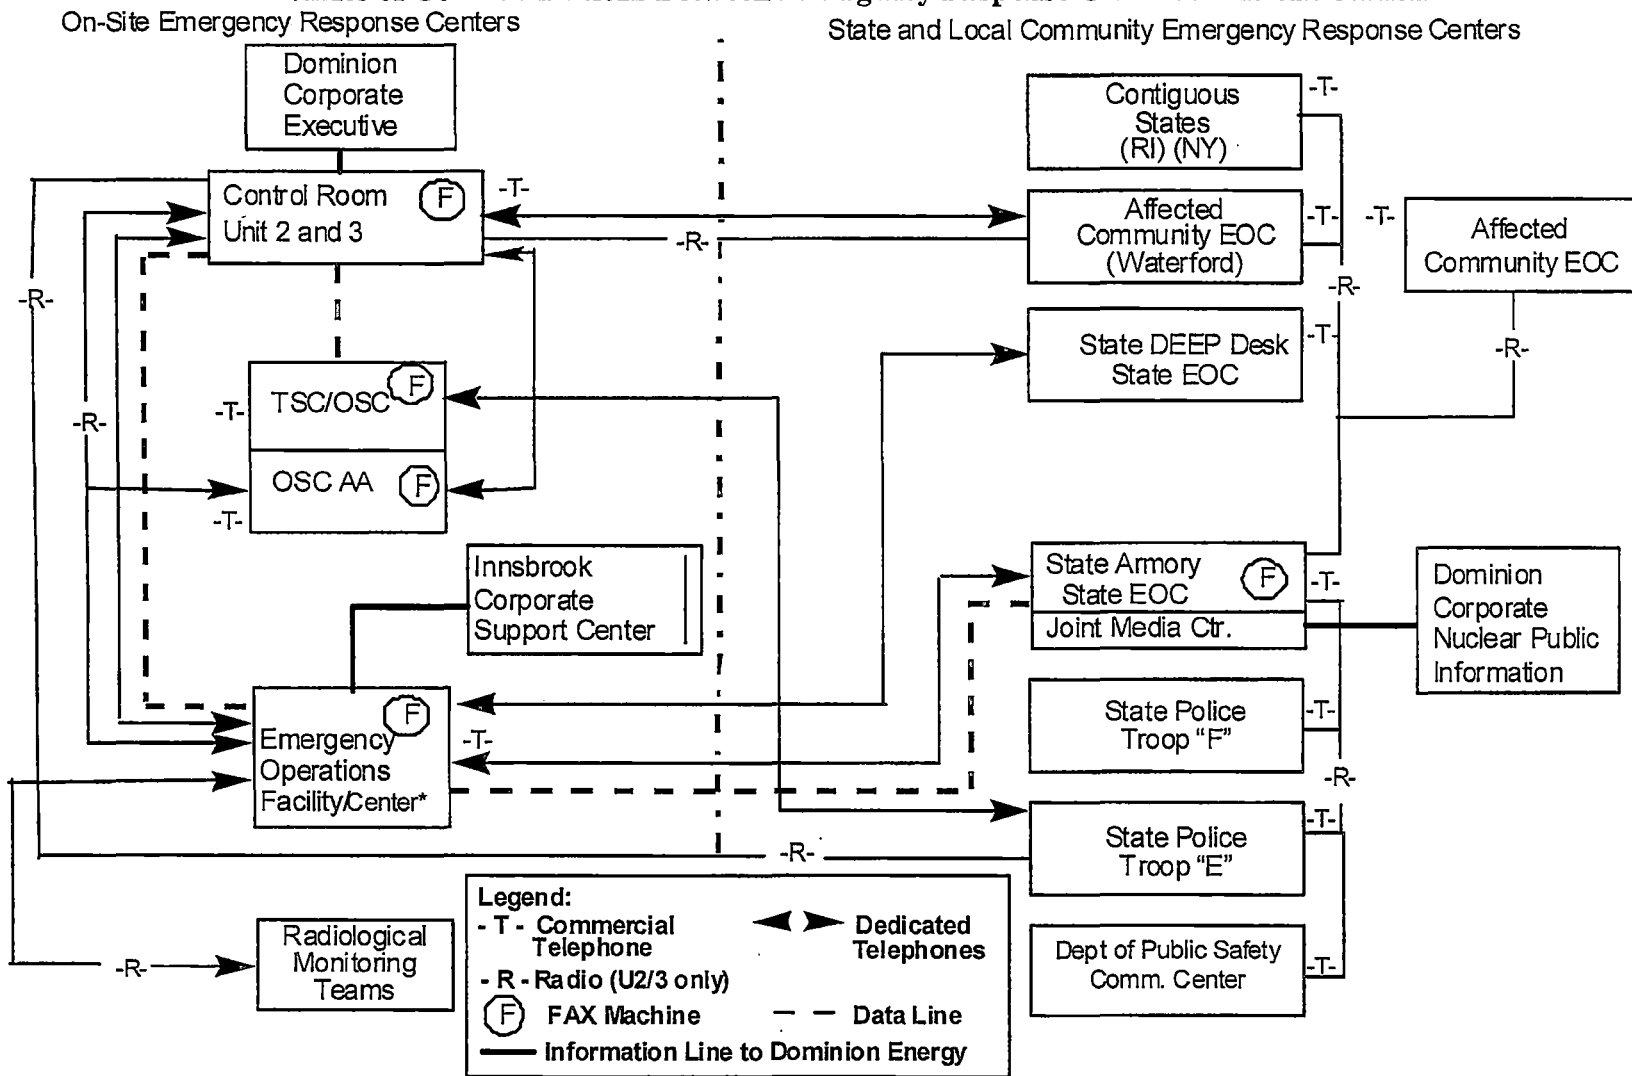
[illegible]

On-Site Emergency Response Centers

State and Local Community Emergency Response Centers

Dominion Corporate Executive

Control Room Unit 2 and 3 F

-T-

-R-

TSC/OSC F

-T-

OSC AA F

-T-

-R-

-R-

Innsbrook Corporate Support Center

Emergency Operations Facility/Center* F

-T-

Radiological Monitoring Teams

-R-

Contiguous States (RI) (NY)

-T-

Affected Community EOC (Waterford)

-T-

-T-

Affected Community EOC

-R-

-R-

State DEEP Desk State EOC

-T-

State Armory State EOC F

Joint Media Ctr.

-T-

Dominion Corporate Nuclear Public Information

State Police Troop "F"

-T-

-R-

State Police Troop "E"

-T-

-R-

Dept of Public Safety Comm. Center

-T-

Legend:
- T - Commercial Telephone
Dedicated Telephones
- R - Radio (U2/3 only)
F FAX Machine
Data Line
Information Line to Dominion Energy